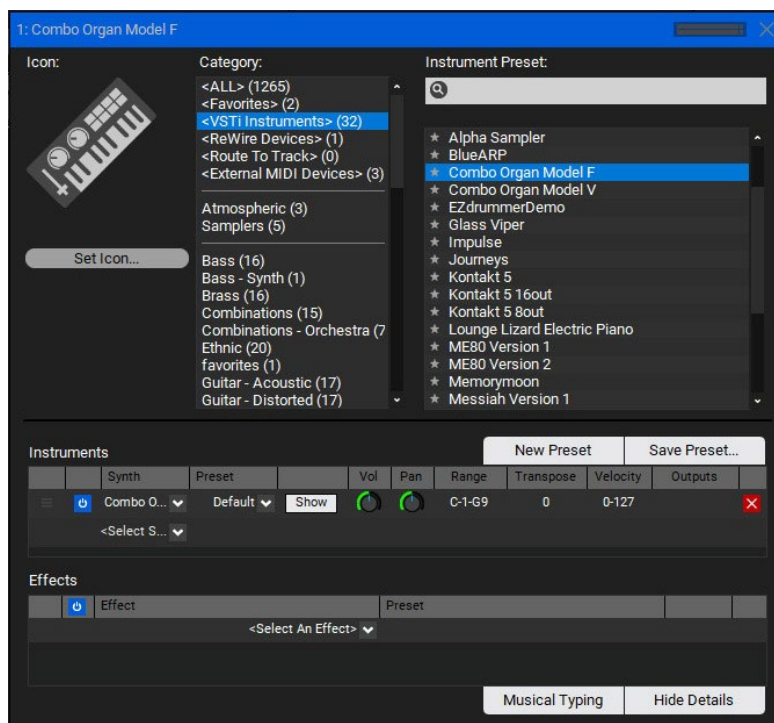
1: Combo Organ Model F

Icon:

Set Icon...

Category:

<ALL> (1265)
<Favorites> (2)
<VSTi Instruments> (32)
<ReWire Devices> (1)
<Route To Track> (0)
<External MIDI Devices> (3)

Atmospheric (3)
Samplers (5)

Bass (16)
Bass - Synth (1)
Brass (16)
Combinations (15)
Combinations - Orchestra (7
Ethnic (20)
favorites (1)
Guitar - Acoustic (17)
Guitar - Distorted (17)

Instrument Preset:

★ Alpha Sampler
★ BlueARP
★ Combo Organ Model F
★ Combo Organ Model V
★ EZdrummerDemo
★ Glass Viper
★ Impulse
★ Journeys
★ Kontakt 5
★ Kontakt 5 16out
★ Kontakt 5 8out
★ Lounge Lizard Electric Piano
★ ME80 Version 1
★ ME80 Version 2
★ Memorymoon
★ Messiah Version 1

Instruments

New Preset
Save Preset...

| | | Synth | Preset | | Vol | Pan | Range | Transpose | Velocity | Outputs | |
|---|---|---|---|---|---|---|---|---|---|---|---|
| | | Combo O... | Default | Show | | | C-1-G9 | 0 | 0-127 | | |
| | | <Select S... | | | | | | | | | |

Effects

| | | Effect | Preset | | |
|---|---|---|---|---|---|
| | | <Select An Effect> | | | |

Musical Typing
Hide Details